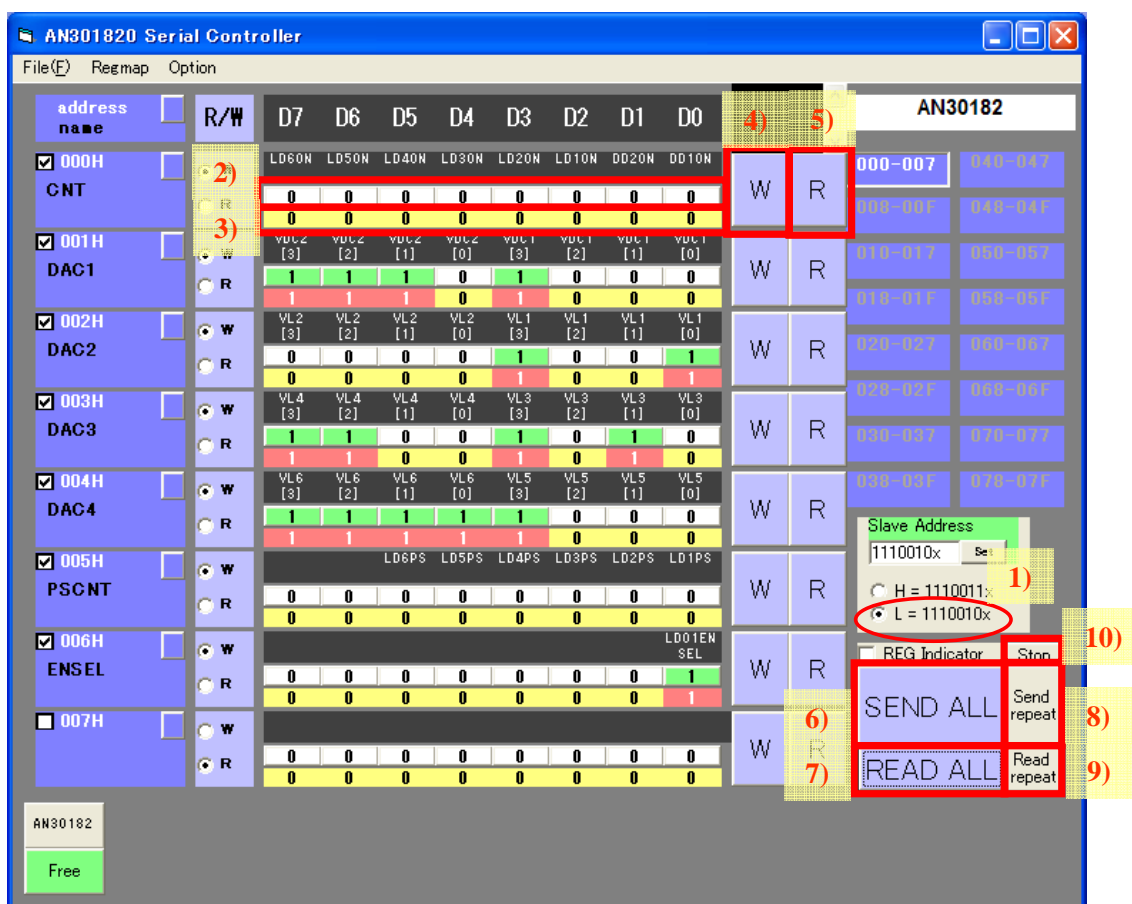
AN301820 Serial Controller

File(F) Regmap Option

address name

R/W

D7 D6 D5 D4 D3 D2 D1 D0

4) 5)

AN30182

000H CNT
2) 3)
LD6ON LD5ON LD4ON LD3ON LD2ON LD1ON DD2ON DD1ON
0 0 0 0 0 0 0 0
0 0 0 0 0 0 0 0
W R

001H DAC1
W R
VDC2 [3] VDC2 [2] VDC2 [1] VDC2 [0] VDC1 [3] VDC1 [2] VDC1 [1] VDC1 [0]
1 1 1 0 1 0 0 0
1 1 1 0 1 0 0 0
W R

002H DAC2
W R
VL2 [3] VL2 [2] VL2 [1] VL2 [0] VL1 [3] VL1 [2] VL1 [1] VL1 [0]
0 0 0 0 1 0 0 1
0 0 0 0 1 0 0 1
W R

003H DAC3
W R
VL4 [3] VL4 [2] VL4 [1] VL4 [0] VL3 [3] VL3 [2] VL3 [1] VL3 [0]
1 1 0 0 1 0 1 0
1 1 0 0 1 0 1 0
W R

004H DAC4
W R
VL6 [3] VL6 [2] VL6 [1] VL6 [0] VL5 [3] VL5 [2] VL5 [1] VL5 [0]
1 1 1 1 1 0 0 0
1 1 1 1 1 0 0 0
W R

005H PSCNT
W R
LD6PS LD5PS LD4PS LD3PS LD2PS LD1PS
0 0 0 0 0 0 0 0
0 0 0 0 0 0 0 0
W R

006H ENSEL
W R
LD01EN SEL
0 0 0 0 0 0 0 1
0 0 0 0 0 0 0 1
W R

007H
W R
0 0 0 0 0 0 0 0
0 0 0 0 0 0 0 0
W R
6) 7)

000-007 040-047
008-00F 048-04F
010-017 050-057
018-01F 058-05F
020-027 060-067
028-02F 068-06F
030-037 070-077
038-03F 078-07F

Slave Address
1110010x Set
1)
H = 1110011x
L = 1110010x

REG Indicator Stop 10)
SEND ALL Send repeat 8)
READ ALL Read repeat 9)

AN30182
Free